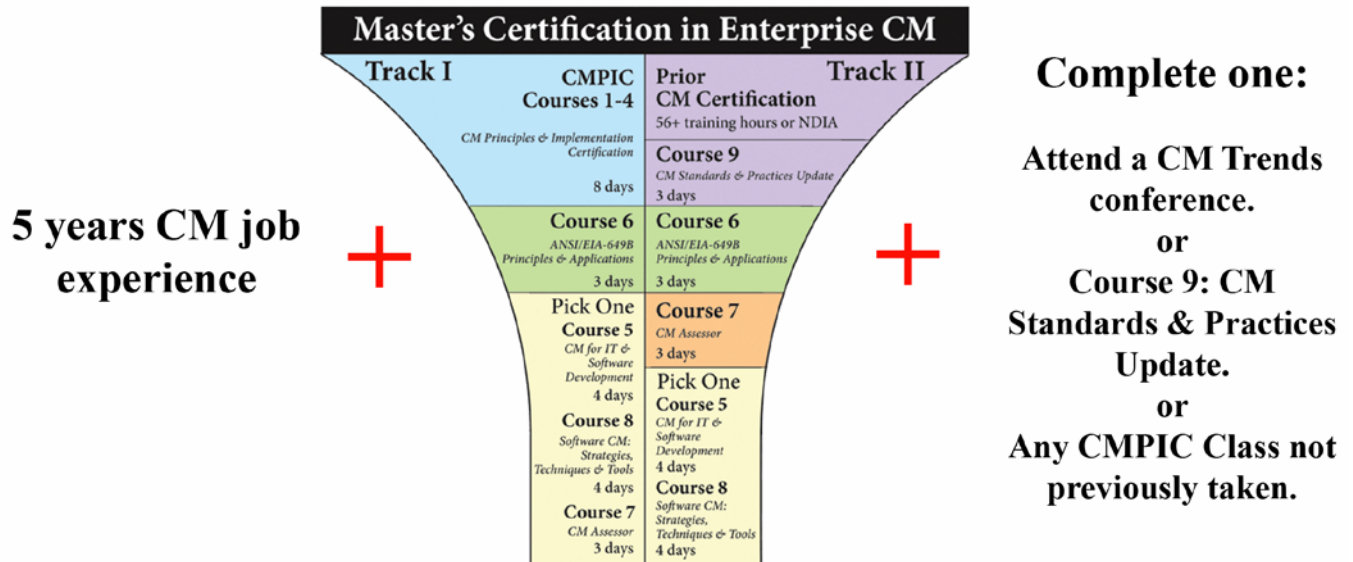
5 years CM job experience

Master's Certification in Enterprise CM

Track I

CMPIC Courses 1-4

CM Principles & Implementation Certification

8 days

Course 6

ANSI/EIA-649B Principles & Applications

3 days

Pick One

Course 5

CM for IT & Software Development

4 days

Course 8

Software CM: Strategies, Techniques & Tools

4 days

Course 7

CM Assessor

3 days

Track II

Prior CM Certification

56+ training hours or NDIA

Course 9

CM Standards & Practices Update

3 days

Course 6

ANSI/EIA-649B Principles & Applications

3 days

Course 7

CM Assessor

3 days

Pick One

Course 5

CM for IT & Software Development

4 days

Course 8

Software CM: Strategies, Techniques & Tools

4 days

Complete one:

Attend a CM Trends conference.
or
Course 9: CM Standards & Practices Update.
or
Any CMPIC Class not previously taken.